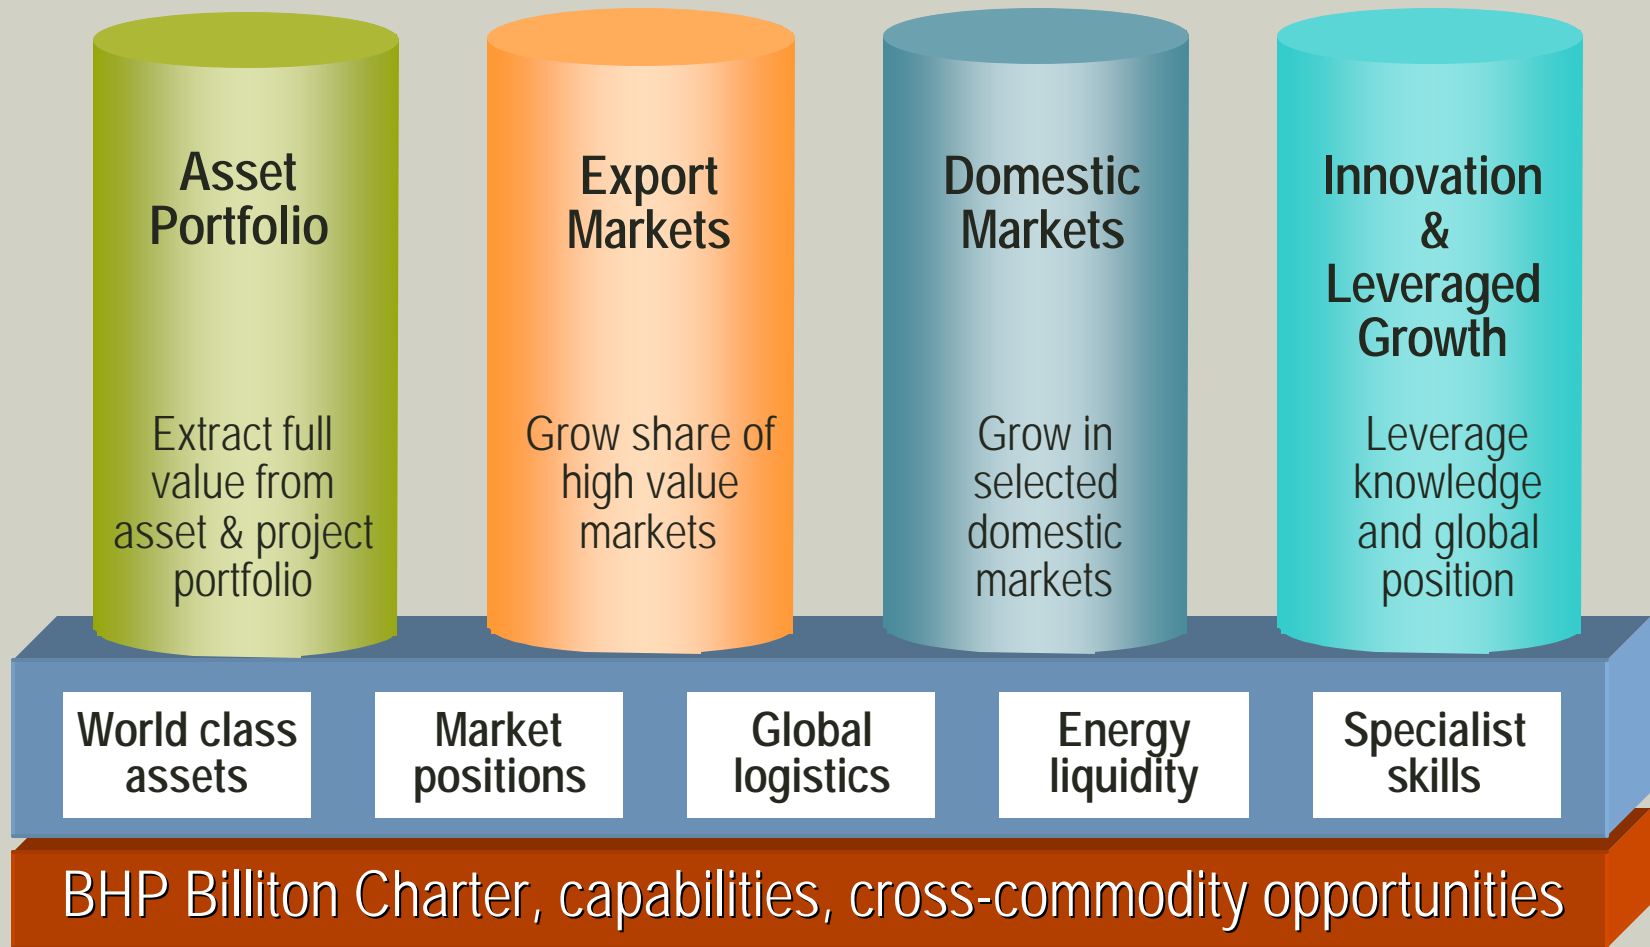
Asset Portfolio

Extract full value from asset & project portfolio

Export Markets

Grow share of high value markets

Domestic Markets

Grow in selected domestic markets

Innovation & Leveraged Growth

Leverage knowledge and global position

World class assets

Market positions

Global logistics

Energy liquidity

Specialist skills

BHP Billiton Charter, capabilities, cross-commodity opportunities